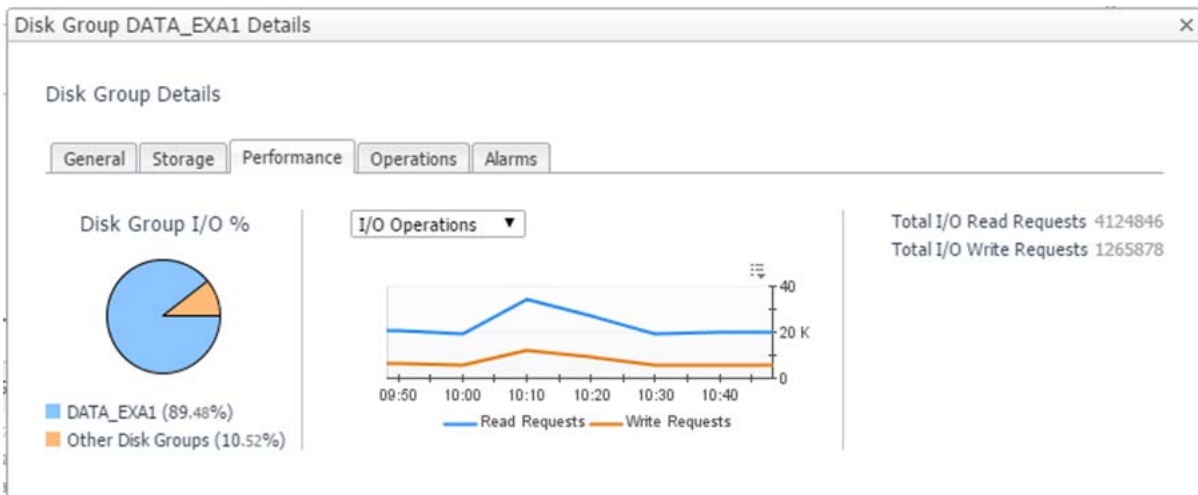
Disk Group DATA_EXA1 Details ×

Disk Group Details

General | Storage | Performance | Operations | Alarms

Disk Group I/O %

DATA_EXA1 (89.48%)
Other Disk Groups (10.52%)

I/O Operations ▼

40
20 K
0

09:50 10:00 10:10 10:20 10:30 10:40

Read Requests Write Requests

Total I/O Read Requests 4124846
Total I/O Write Requests 1265878